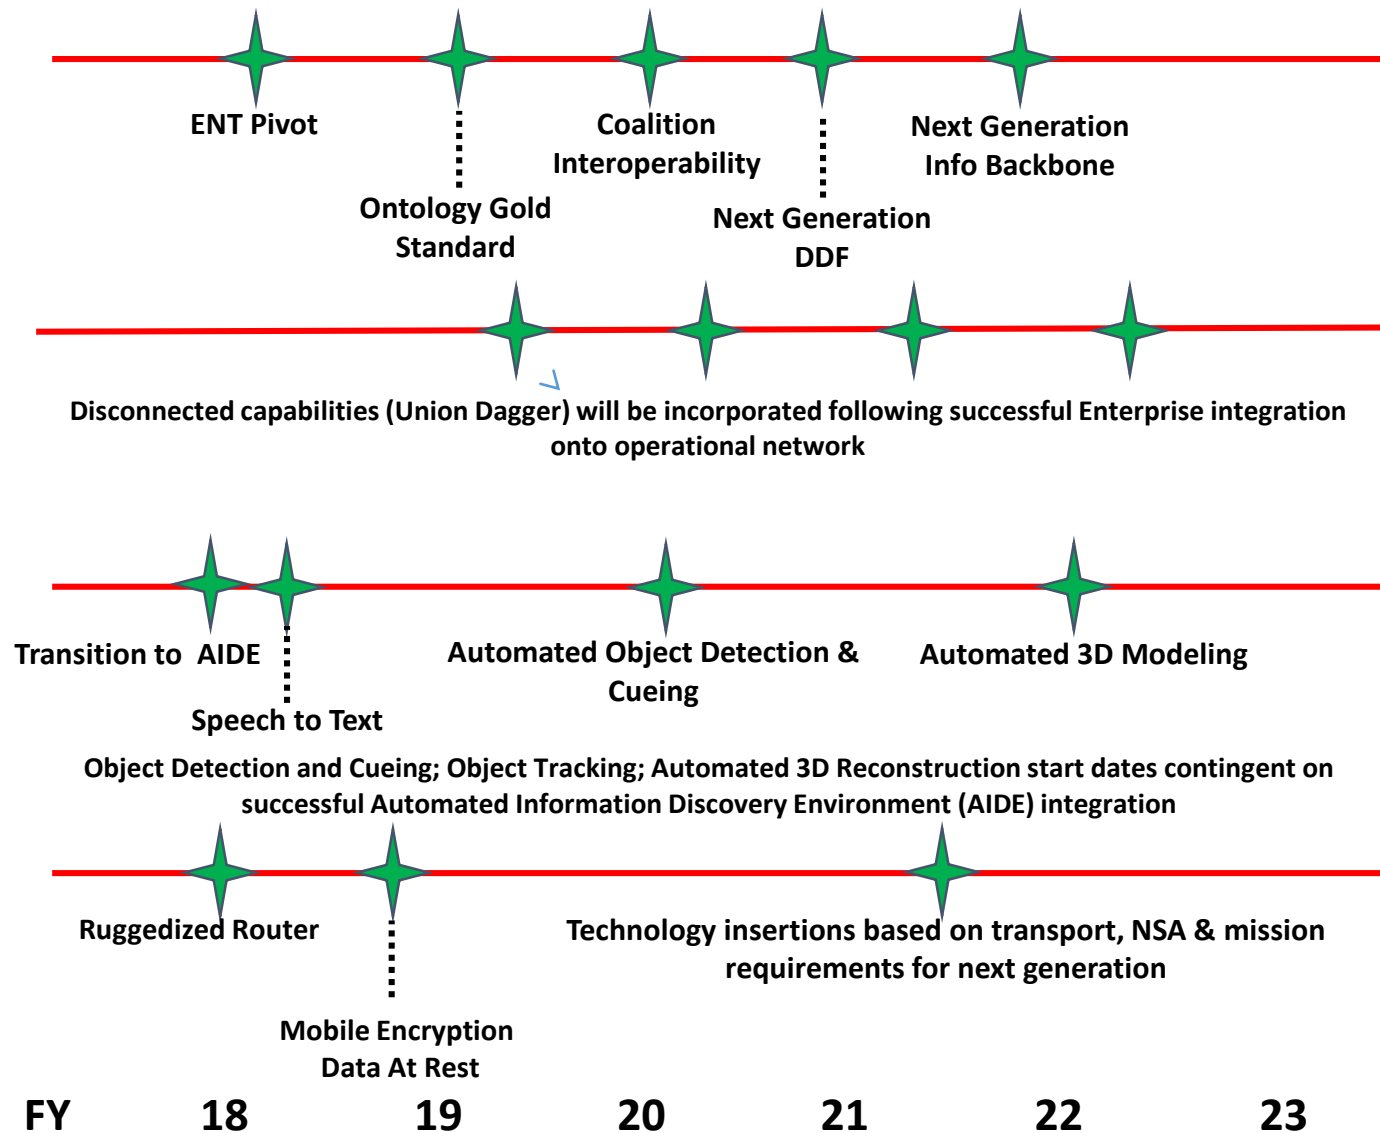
ENT Pivot

Ontology Gold Standard

Coalition Interoperability

Next Generation DDF

Next Generation Info Backbone

Disconnected capabilities (Union Dagger) will be incorporated following successful Enterprise integration onto operational network

Transition to AIDE

Speech to Text

Automated Object Detection & Cueing

Automated 3D Modeling

Object Detection and Cueing; Object Tracking; Automated 3D Reconstruction start dates contingent on successful Automated Information Discovery Environment (AIDE) integration

Ruggedized Router

Mobile Encryption Data At Rest

Technology insertions based on transport, NSA & mission requirements for next generation

FY 18 19 20 21 22 23